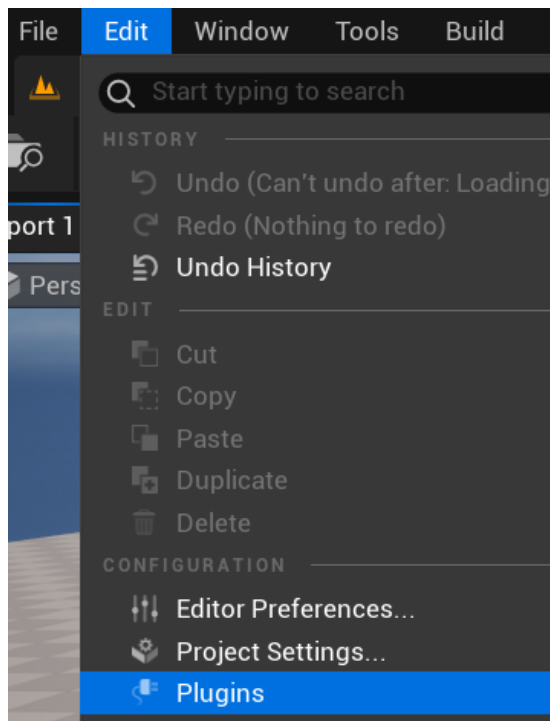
File Edit Window Tools Build

port 1

Pers

Start typing to search

HISTORY

Undo (Can't undo after: Loading

Redo (Nothing to redo)

Undo History

EDIT

Cut

Copy

Paste

Duplicate

Delete

CONFIGURATION

Editor Preferences...

Project Settings...

Plugins